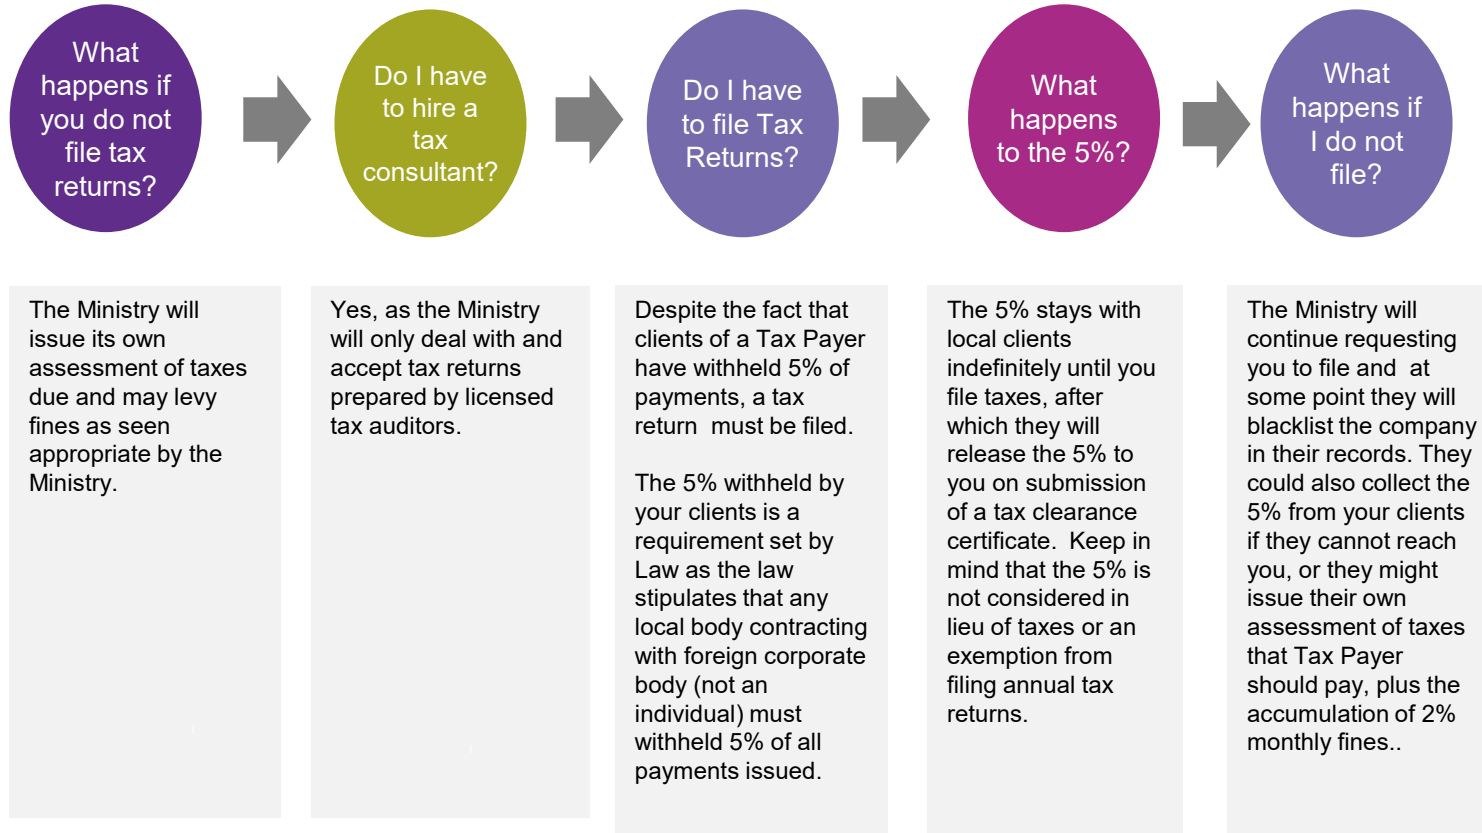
What happens if you do not file tax returns?

Do I have to hire a tax consultant?

Do I have to file Tax Returns?

What happens to the 5%?

What happens if I do not file?

The Ministry will issue its own assessment of taxes due and may levy fines as seen appropriate by the Ministry.

Yes, as the Ministry will only deal with and accept tax returns prepared by licensed tax auditors.

Despite the fact that clients of a Tax Payer have withheld 5% of payments, a tax return must be filed.

The 5% withheld by your clients is a requirement set by Law as the law stipulates that any local body contracting with foreign corporate body (not an individual) must withheld 5% of all payments issued.

The 5% stays with local clients indefinitely until you file taxes, after which they will release the 5% to you on submission of a tax clearance certificate. Keep in mind that the 5% is not considered in lieu of taxes or an exemption from filing annual tax returns.

The Ministry will continue requesting you to file and at some point they will blacklist the company in their records. They could also collect the 5% from your clients if they cannot reach you, or they might issue their own assessment of taxes that Tax Payer should pay, plus the accumulation of 2% monthly fines..